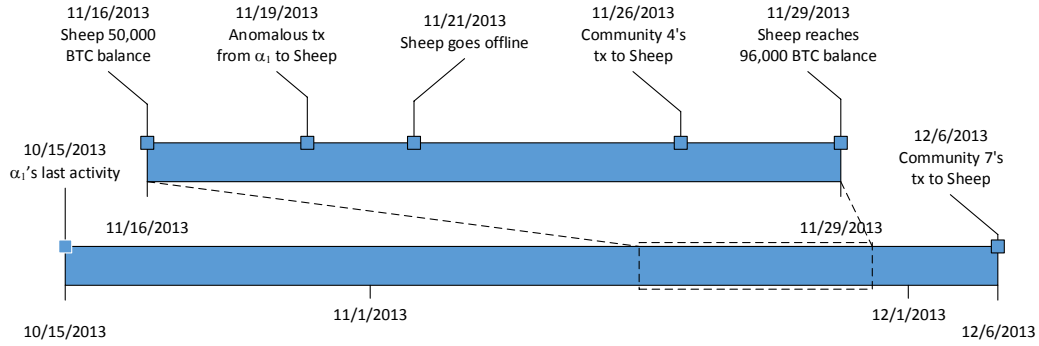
11/16/2013
Sheep 50,000
BTC balance

11/19/2013
Anomalous tx
from $\alpha_1$ to Sheep

11/21/2013
Sheep goes offline

11/26/2013
Community 4's
tx to Sheep

11/29/2013
Sheep reaches
96,000 BTC balance

10/15/2013
$\alpha_1$'s last activity

12/6/2013
Community 7's
tx to Sheep

11/16/2013

11/29/2013

10/15/2013

11/1/2013

12/1/2013

12/6/2013